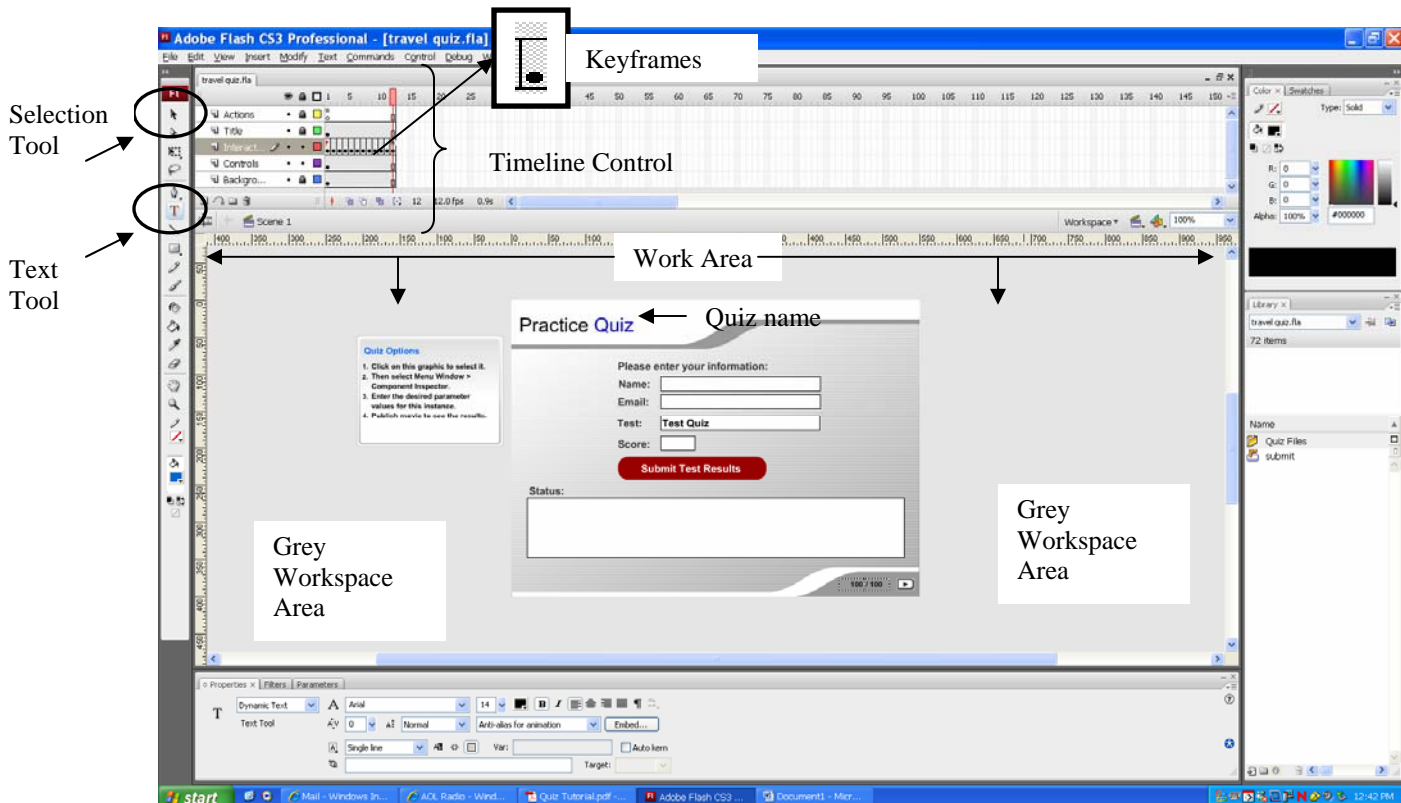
Adobe Flash CS3 Professional - [travel quiz.fla]

File Edit View Insert Modify Text Commands Control Debug W

Keyframes

travel quiz.fla

1 5 10 15 20 25 45 50 55 60 65 70 75 80 85 90 95 100 105 110 115 120 125 130 135 140 145 150

Actions
Title
Interact...
Controls
Backgro...

12 12.0fps 0.9s

Timeline Control

Scene 1

Workspace 100%

Selection Tool

Text Tool

Work Area

Practice Quiz

Quiz name

Quiz Options
1. Click on this graphic to select it.
2. Then select Menu Window > Component Inspector.
3. Enter the desired parameter values for this instance.
4. Publish movie to see the results.

Please enter your information:
Name:
Email:
Test: Test Quiz
Score:
Submit Test Results
Status:

100 / 100

Grey Workspace Area

Grey Workspace Area

Color Swatches
Type: Solid
R: 0
G: 0
B: 0
Alpha: 100% #000000

Library
travel quiz.fla
72 items
Name
Quiz Files
submit

Properties Filters Parameters
Dynamic Text
Text Tool
Arial
14
0
Normal
Anti-alias for animation
Embed...
Single line
Var:
Auto kern
Target:

start
Mail - Windows In...
AOL Radio - Wind...
Quiz Tutorial.pdf -...
Adobe Flash CS3 ...
Document1 - Micr...
12:42 PM